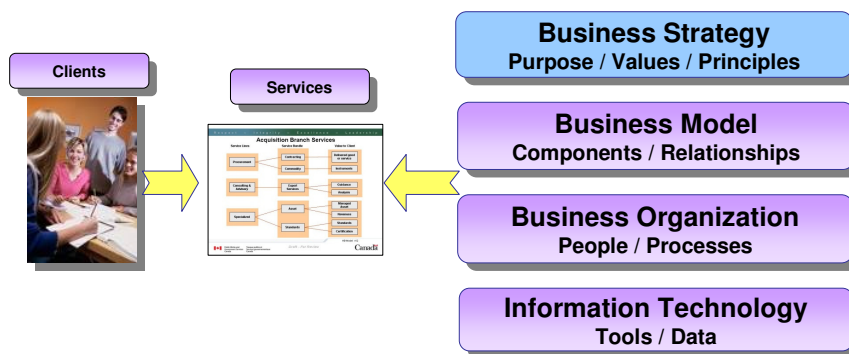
Clients

Services

Acquisition Branch Services

Canada

Business Strategy
Purpose / Values / Principles

Business Model
Components / Relationships

Business Organization
People / Processes

Information Technology
Tools / Data